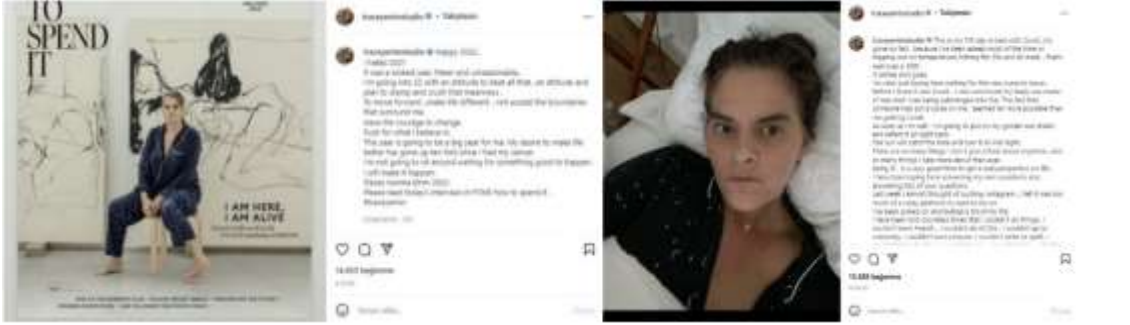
TO SPEND IT

I AM HERE, I AM ALIVE

traceyeminstudio • Takiptesin

traceyeminstudio Happy 2022.
I hated 2021.
It was a wicked year. Mean and unreasonable.
I'm going into 22 with an attitude to beat all that, an attitude and plan to stamp and crush that meanness.
To move forward, make life different. I will accept the boundaries that surround me.
Have the courage to change.
Trust for what I believe in.
This year is going to be a big year for me. My desire to make life better has gone up ten fold since I had my cancer.
I'm not going to sit around waiting for something good to happen. I will make it happen.
Happy new year 2022.
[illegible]
#traceyemin

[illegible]

14.057 beğenme

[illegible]

traceyeminstudio • Takiptesin

traceyeminstudio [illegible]

13.886 beğenme

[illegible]